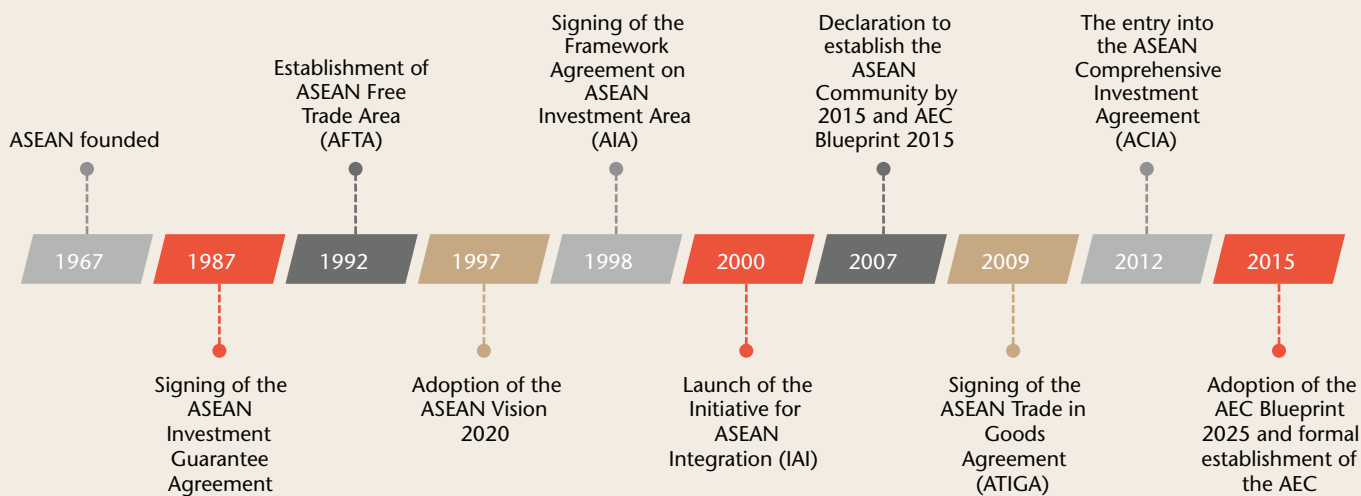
ASEAN founded

Establishment of ASEAN Free Trade Area (AFTA)

Signing of the Framework Agreement on ASEAN Investment Area (AIA)

Declaration to establish the ASEAN Community by 2015 and AEC Blueprint 2015

The entry into the ASEAN Comprehensive Investment Agreement (ACIA)

1967

1987

1992

1997

1998

2000

2007

2009

2012

2015

Signing of the ASEAN Investment Guarantee Agreement

Adoption of the ASEAN Vision 2020

Launch of the Initiative for ASEAN Integration (IAI)

Signing of the ASEAN Trade in Goods Agreement (ATIGA)

Adoption of the AEC Blueprint 2025 and formal establishment of the AEC